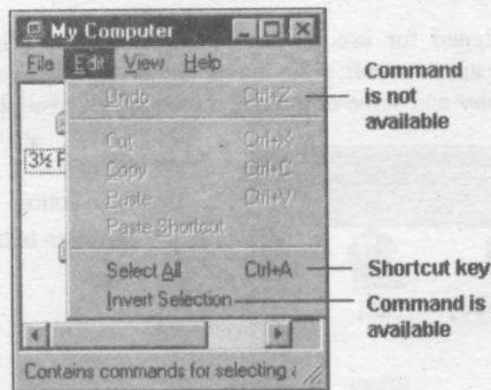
My Computer

File Edit View Help

Undo Ctrl+Z

Cut Ctrl+X

Copy Ctrl+C

Paste Ctrl+V

Paste Shortcut

Select All Ctrl+A

Invert Selection

3½ F

Contains commands for selecting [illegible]

Command is not available

Shortcut key

Command is available